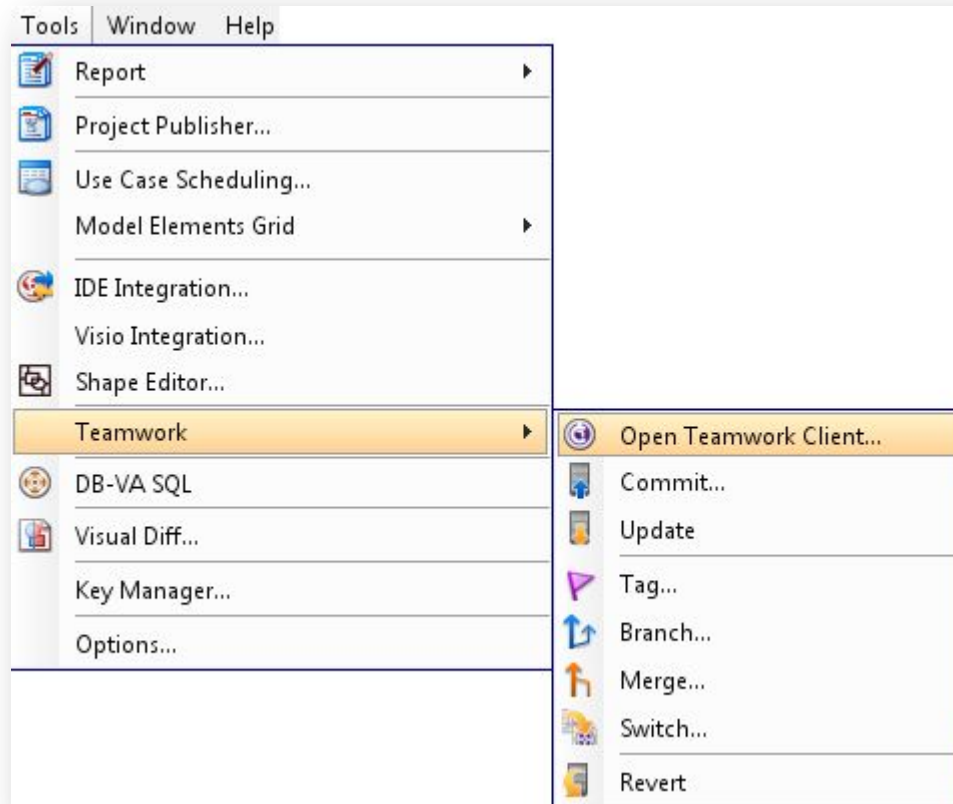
Tools Window Help

Report
Project Publisher...
Use Case Scheduling...
Model Elements Grid
IDE Integration...
Visio Integration...
Shape Editor...
Teamwork
DB-VA SQL
Visual Diff...
Key Manager...
Options...

Open Teamwork Client...
Commit...
Update
Tag...
Branch...
Merge...
Switch...
Revert